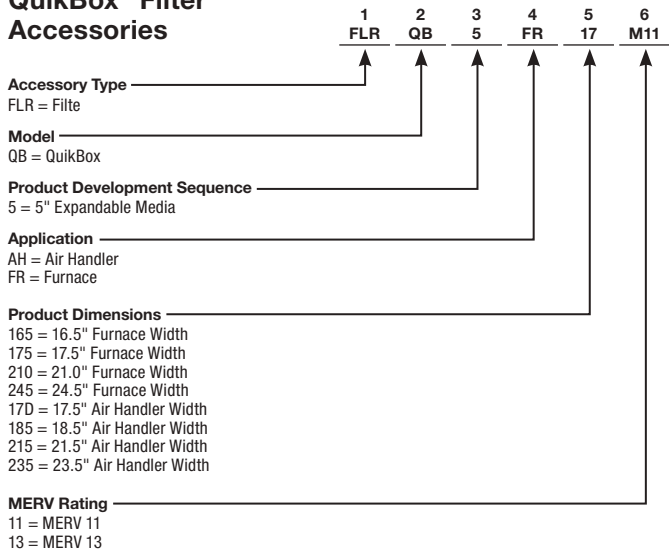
QuikBox™ Filter Accessories

| 1 | 2 | 3 | 4 | 5 | 6 |
|---|---|---|---|---|---|
| FLR | QB | 5 | FR | 17 | M11 |

Accessory Type
FLR = Filte

Model
QB = QuikBox

Product Development Sequence
5 = 5" Expandable Media

Application
AH = Air Handler
FR = Furnace

Product Dimensions
165 = 16.5" Furnace Width
175 = 17.5" Furnace Width
210 = 21.0" Furnace Width
245 = 24.5" Furnace Width
17D = 17.5" Air Handler Width
185 = 18.5" Air Handler Width
215 = 21.5" Air Handler Width
235 = 23.5" Air Handler Width

MERV Rating
11 = MERV 11
13 = MERV 13